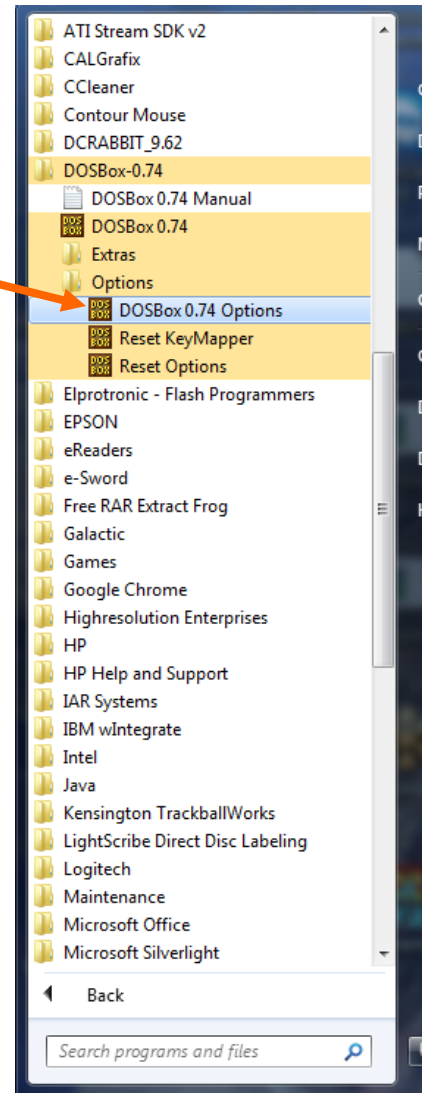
ATI Stream SDK v2
CALGrafix
CCleaner
Contour Mouse
DCRABBIT_9.62
DOSBox-0.74
DOSBox 0.74 Manual
DOSBox 0.74
Extras
Options
DOSBox 0.74 Options
Reset KeyMapper
Reset Options
Elprotronic - Flash Programmers
EPSON
eReaders
e-Sword
Free RAR Extract Frog
Galactic
Games
Google Chrome
Highresolution Enterprises
HP
HP Help and Support
IAR Systems
IBM wIntegrate
Intel
Java
Kensington TrackballWorks
LightScribe Direct Disc Labeling
Logitech
Maintenance
Microsoft Office
Microsoft Silverlight
Back
Search programs and files